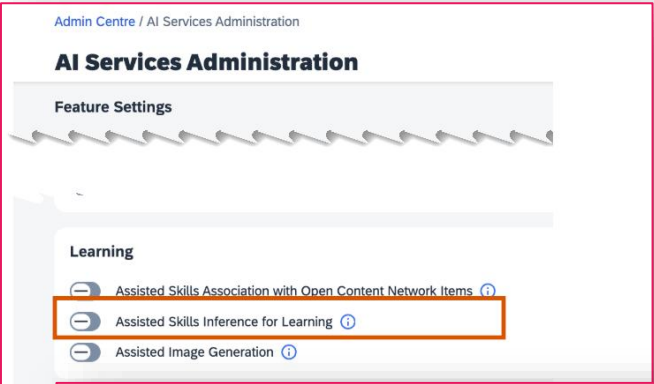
Admin Centre / AI Services Administration

AI Services Administration

Feature Settings

Learning

Assisted Skills Association with Open Content Network Items

Assisted Skills Inference for Learning

Assisted Image Generation